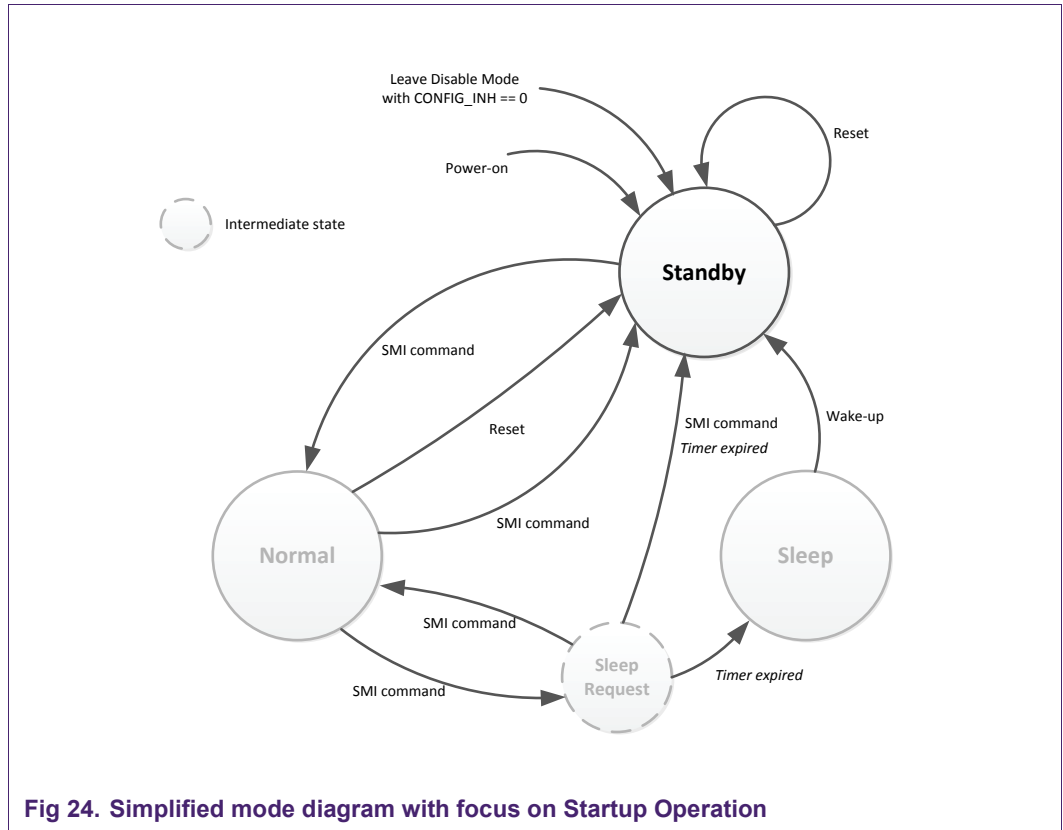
Leave Disable Mode with CONFIG_INH == 0

Reset

Power-on

Intermediate state

Standby

SMI command

Reset

SMI command

Timer expired

Wake-up

SMI command

Normal

Sleep

SMI command

Sleep Request

SMI command

Timer expired

Fig 24. Simplified mode diagram with focus on Startup Operation